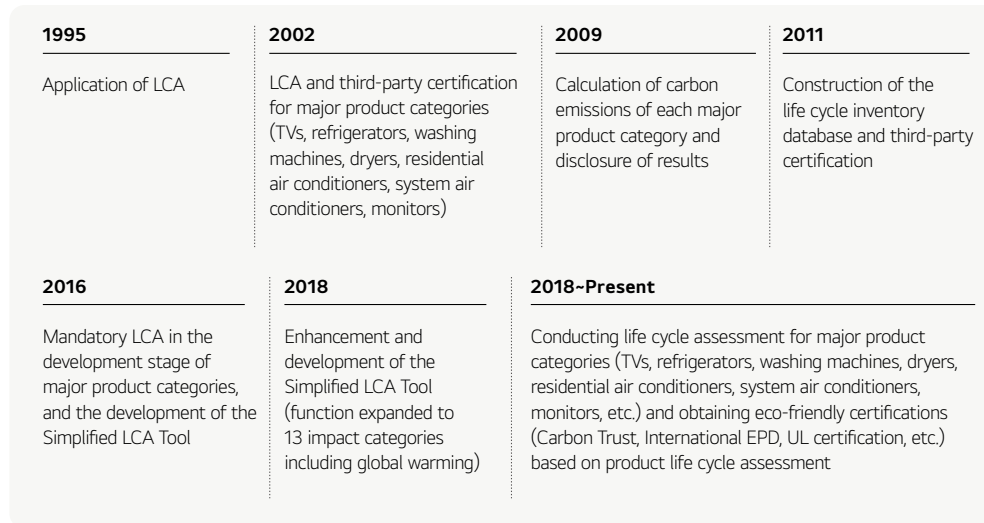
1995

Application of LCA

2002

LCA and third-party certification for major product categories (TVs, refrigerators, washing machines, dryers, residential air conditioners, system air conditioners, monitors)

2009

Calculation of carbon emissions of each major product category and disclosure of results

2011

Construction of the life cycle inventory database and third-party certification

2016

Mandatory LCA in the development stage of major product categories, and the development of the Simplified LCA Tool

2018

Enhancement and development of the Simplified LCA Tool (function expanded to 13 impact categories including global warming)

2018~Present

Conducting life cycle assessment for major product categories (TVs, refrigerators, washing machines, dryers, residential air conditioners, system air conditioners, monitors, etc.) and obtaining eco-friendly certifications (Carbon Trust, International EPD, UL certification, etc.) based on product life cycle assessment